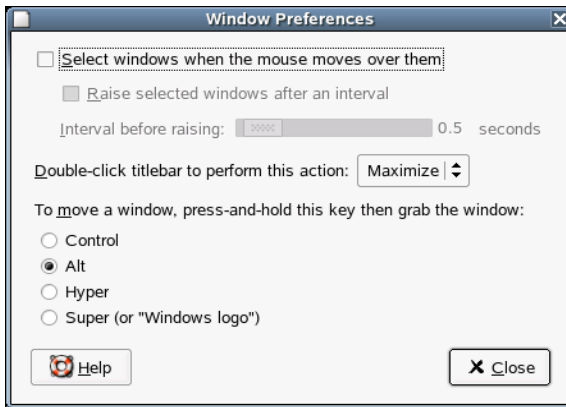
Window Preferences

Select windows when the mouse moves over them

Raise selected windows after an interval

Interval before raising: 0.5 seconds

Double-click titlebar to perform this action: Maximize

To move a window, press-and-hold this key then grab the window:

Control

Alt

Hyper

Super (or "Windows logo")

Help

Close